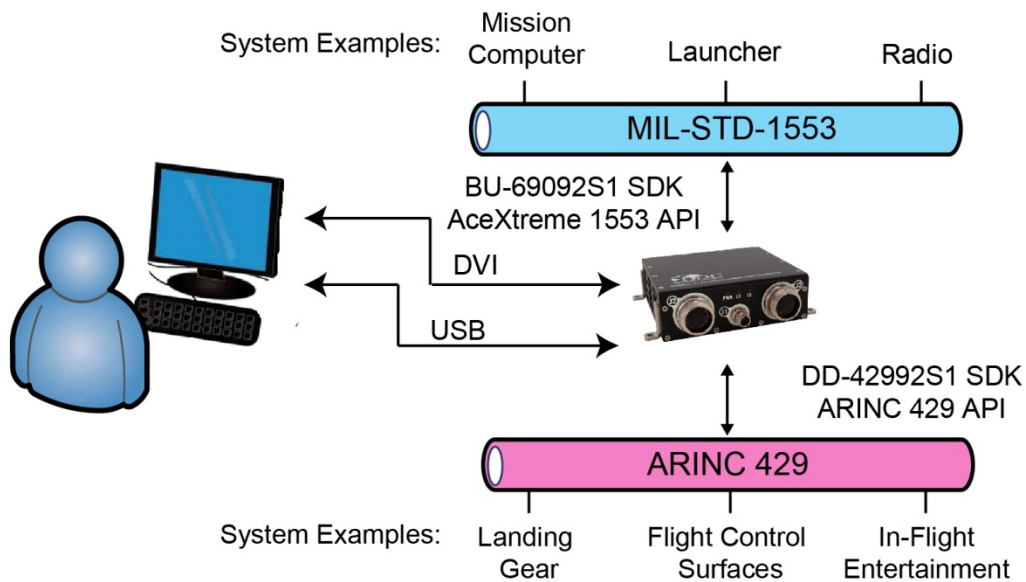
System Examples: Mission Computer Launcher Radio

MIL-STD-1553

BU-69092S1 SDK
AceXtreme 1553 API

DVI

USB

DD-42992S1 SDK
ARINC 429 API

ARINC 429

System Examples: Landing Gear Flight Control Surfaces In-Flight Entertainment